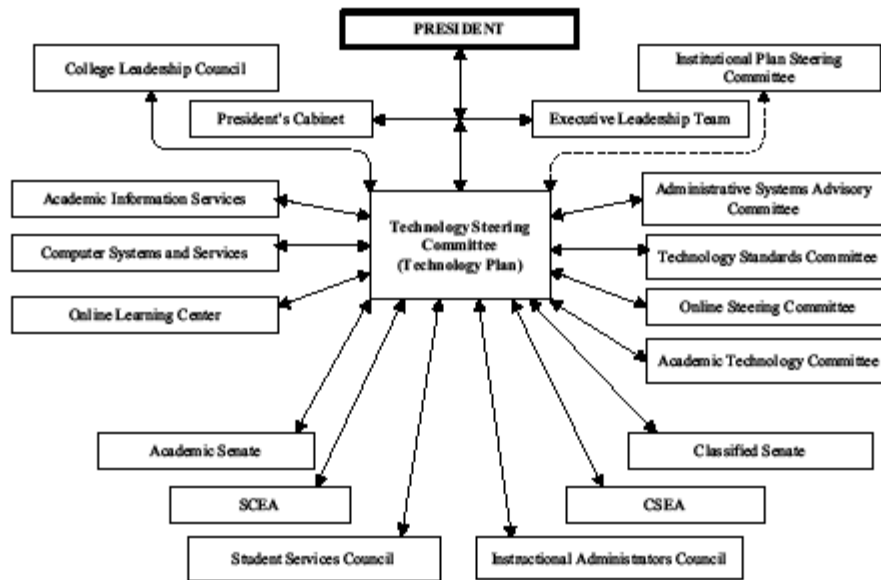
PRESIDENT

College Leadership Council

Institutional Plan Steering Committee

President's Cabinet

Executive Leadership Team

Academic Information Services

Computer Systems and Services

Online Learning Center

Technology Steering Committee (Technology Plan)

Administrative Systems Advisory Committee

Technology Standards Committee

Online Steering Committee

Academic Technology Committee

Academic Senate

SCEA

Student Services Council

Instructional Administrators Council

CSEA

Classified Senate